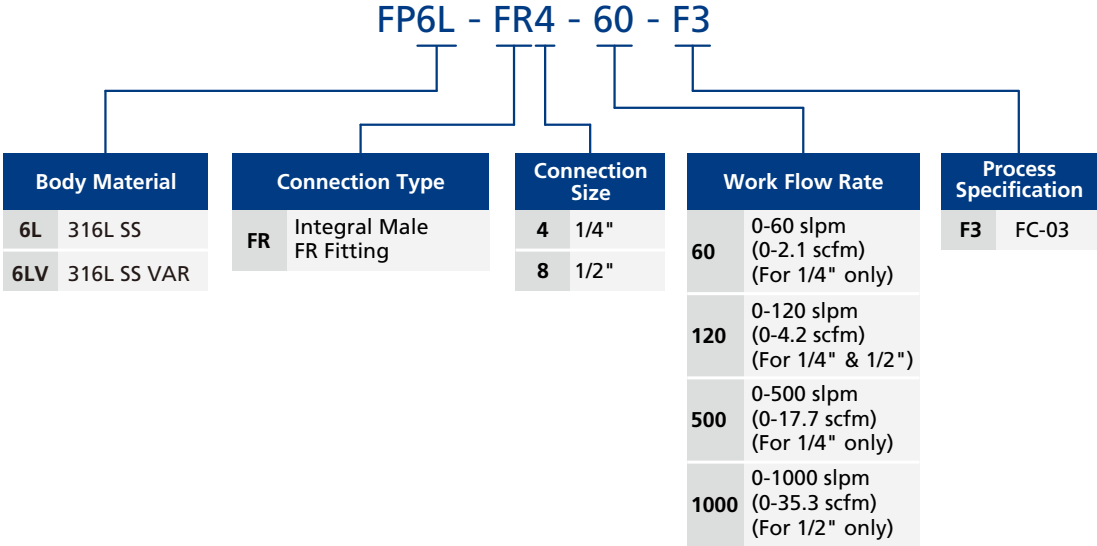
FP6L - FR4 - 60 - F3

| Body Material | |
|---|---|
| 6L | 316L SS |
| 6LV | 316L SS VAR |

| Connection Type | |
|---|---|
| FR | Integral Male FR Fitting |

| Connection Size | |
|---|---|
| 4 | 1/4" |
| 8 | 1/2" |

| Work Flow Rate | |
|---|---|
| 60 | 0-60 slpm (0-2.1 scfm) (For 1/4" only) |
| 120 | 0-120 slpm (0-4.2 scfm) (For 1/4" & 1/2") |
| 500 | 0-500 slpm (0-17.7 scfm) (For 1/4" only) |
| 1000 | 0-1000 slpm (0-35.3 scfm) (For 1/2" only) |

| Process Specification | |
|---|---|
| F3 | FC-03 |